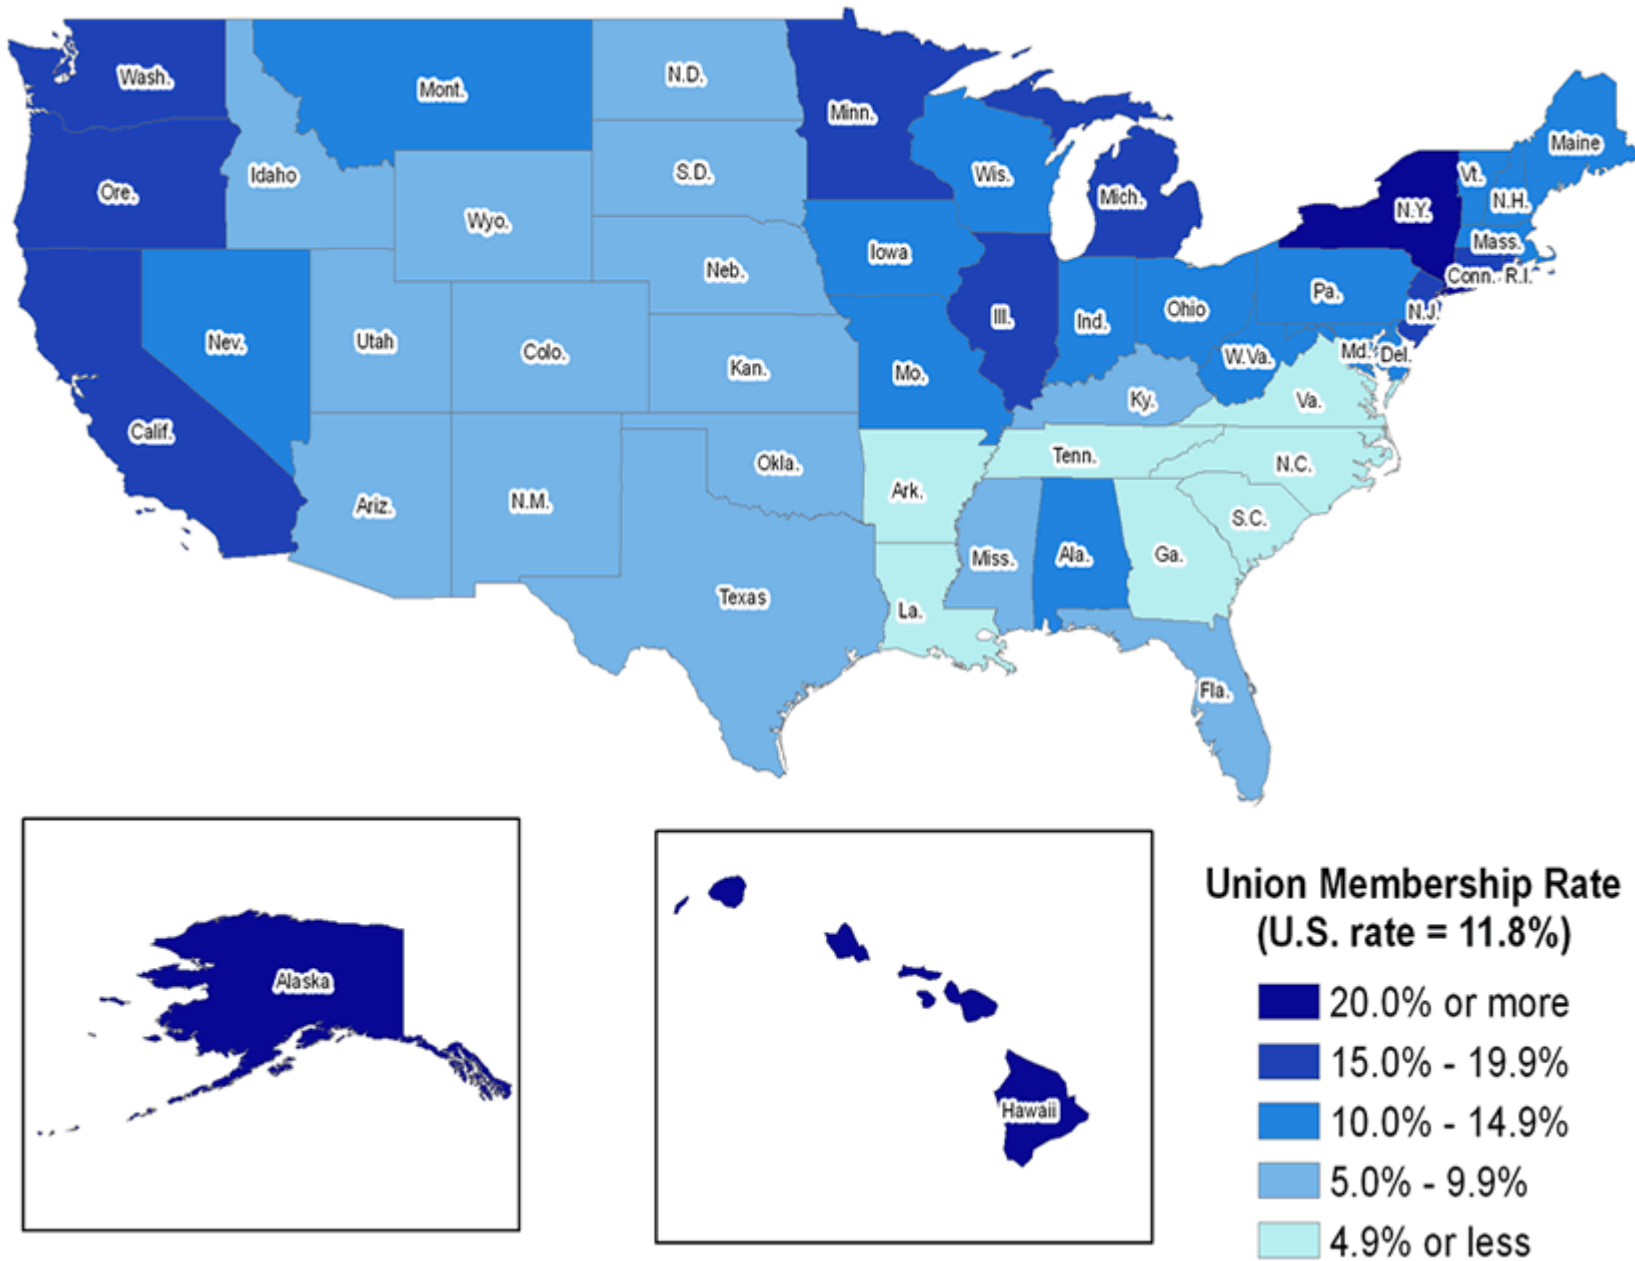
Wash.
Mont.
N.D.
Minn.
Maine
Ore.
Idaho
S.D.
Wis.
Mich.
N.Y.
Vt.
N.H.
Wyo.
Iowa
Mass.
Neb.
Conn. R.I.
Pa.
Nev.
Utah
Colo.
Ill.
Ind.
Ohio
N.J.
Kan.
Mo.
W.Va.
Md. Del.
Ky.
Va.
Calif.
Tenn.
Okla.
N.C.
Ark.
Ariz.
N.M.
S.C.
Miss.
Ala.
Ga.
Texas
La.
Fla.
Alaska
Hawaii

Union Membership Rate
(U.S. rate = 11.8%)

20.0% or more
15.0% - 19.9%
10.0% - 14.9%
5.0% - 9.9%
4.9% or less